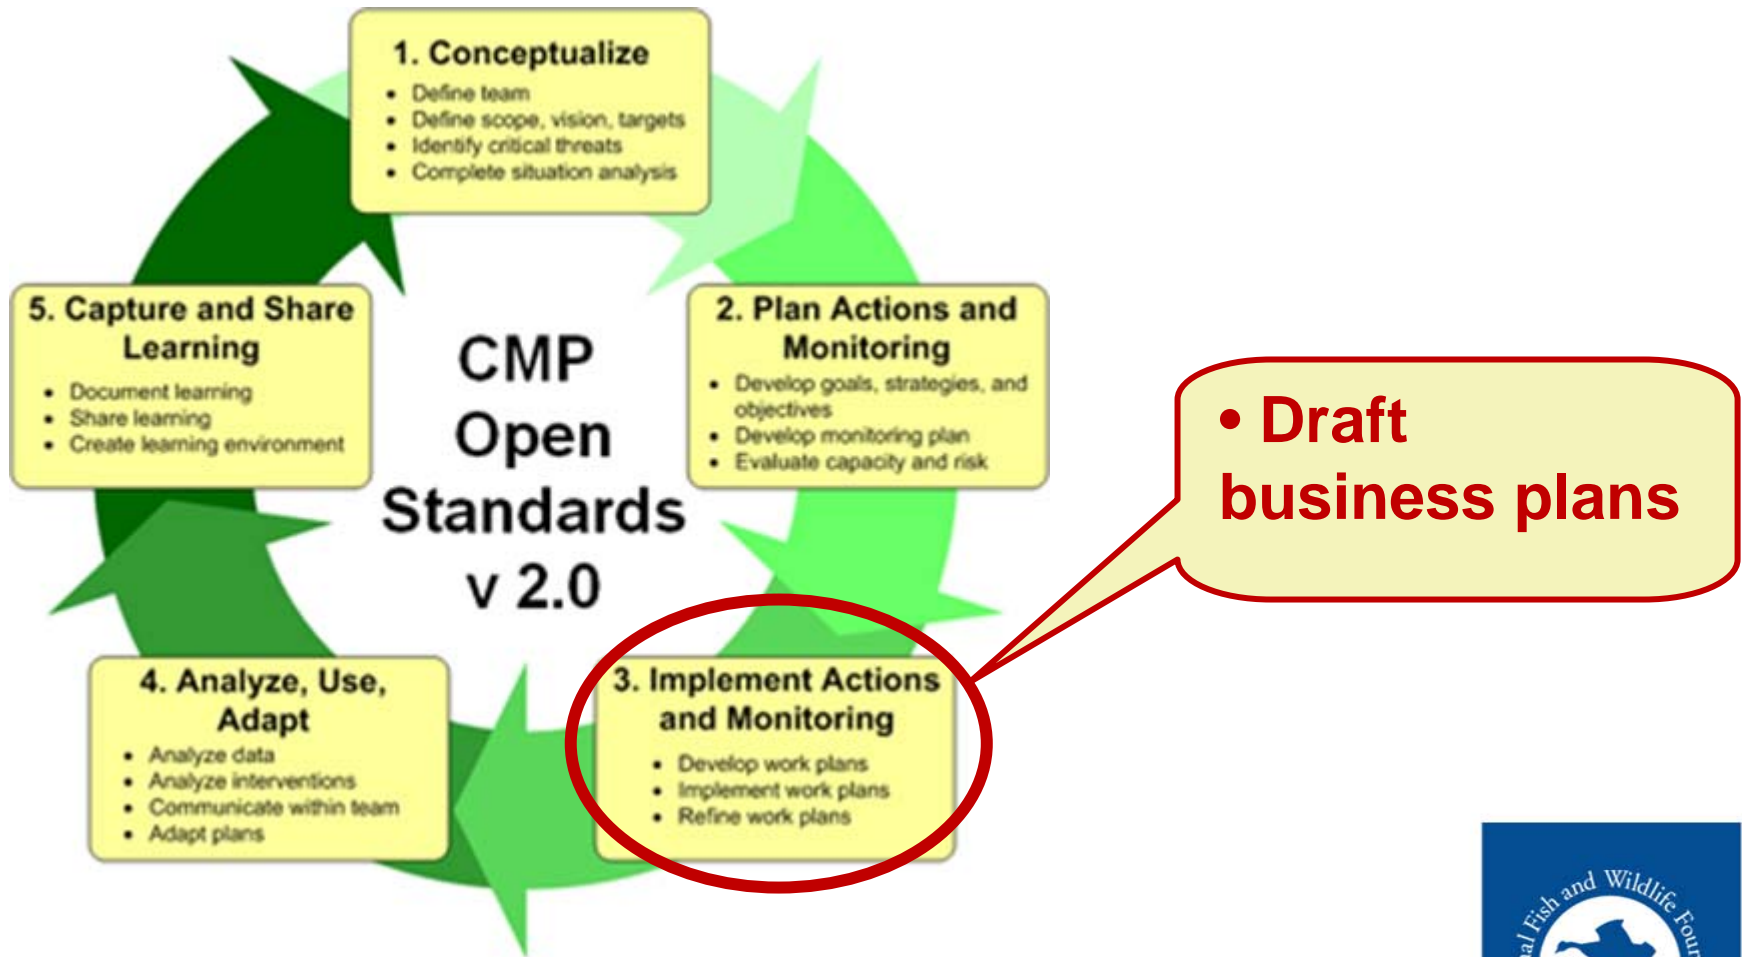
1. Conceptualize
- Define team
- Define scope, vision, targets
- Identify critical threats
- Complete situation analysis

2. Plan Actions and Monitoring
- Develop goals, strategies, and objectives
- Develop monitoring plan
- Evaluate capacity and risk

3. Implement Actions and Monitoring
- Develop work plans
- Implement work plans
- Refine work plans

4. Analyze, Use, Adapt
- Analyze data
- Analyze interventions
- Communicate within team
- Adapt plans

5. Capture and Share Learning
- Document learning
- Share learning
- Create learning environment

CMP Open Standards v 2.0

• Draft business plans

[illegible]al Fish and Wildlife Foun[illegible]